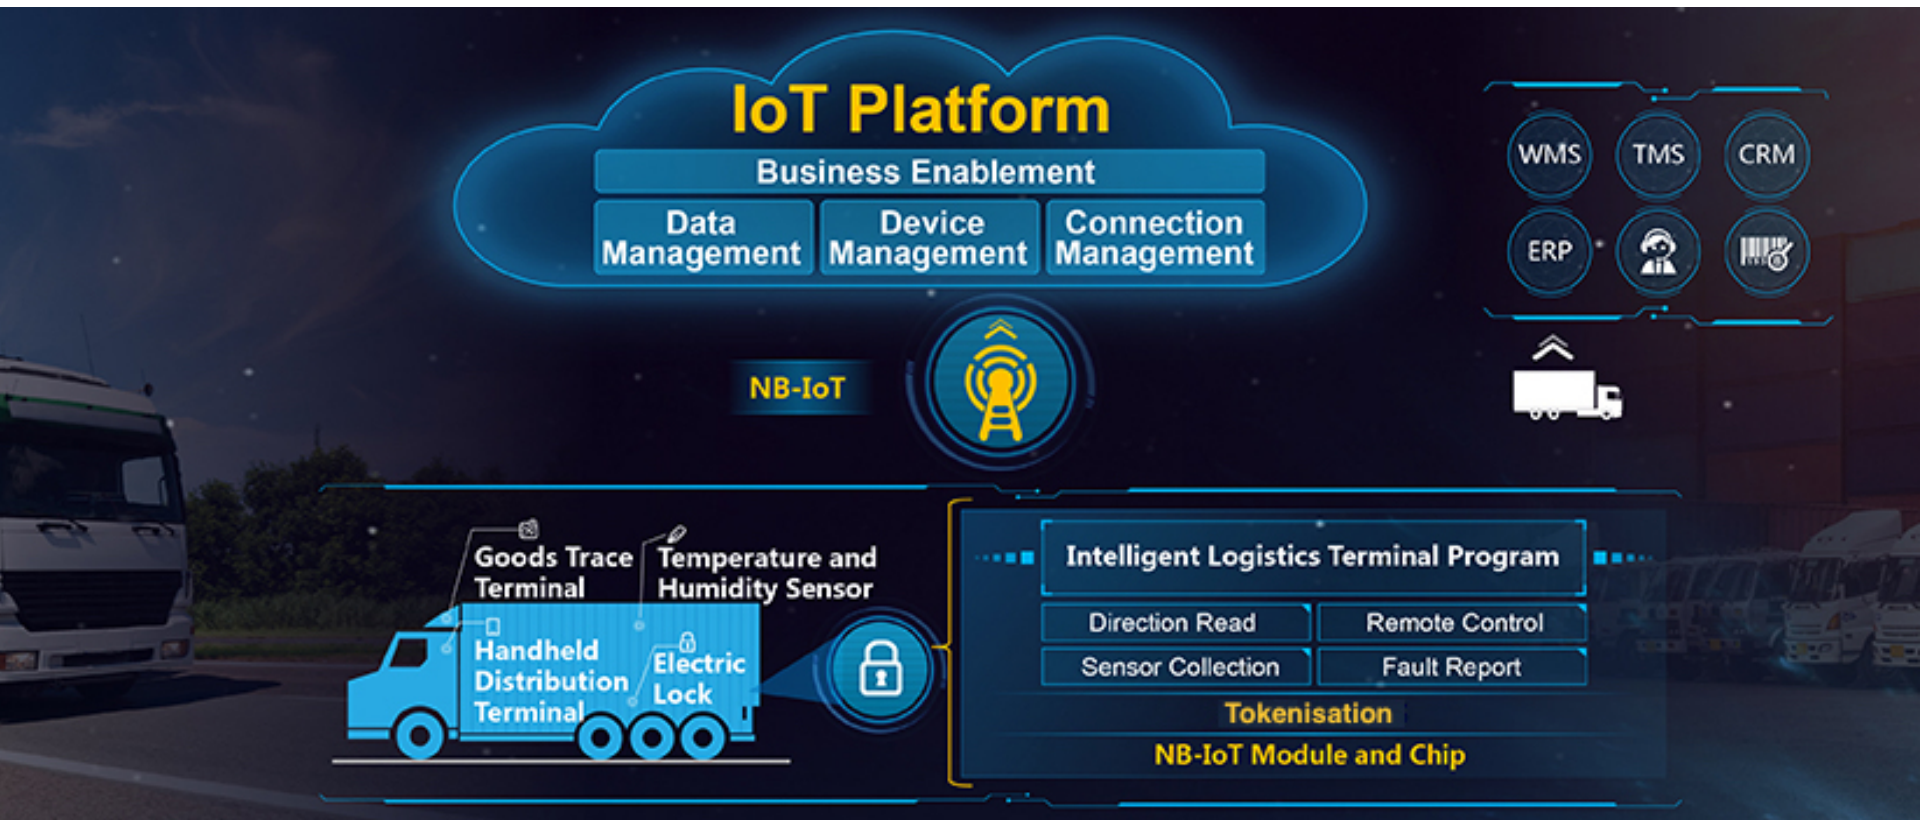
IoT Platform

Business Enablement

Data Management

Device Management

Connection Management

WMS

TMS

CRM

ERP

NB-IoT

Goods Trace Terminal

Temperature and Humidity Sensor

Handheld Distribution Terminal

Electric Lock

Intelligent Logistics Terminal Program

| Direction Read | Remote Control |
|---|---|
| Sensor Collection | Fault Report |

Tokenisation

NB-IoT Module and Chip